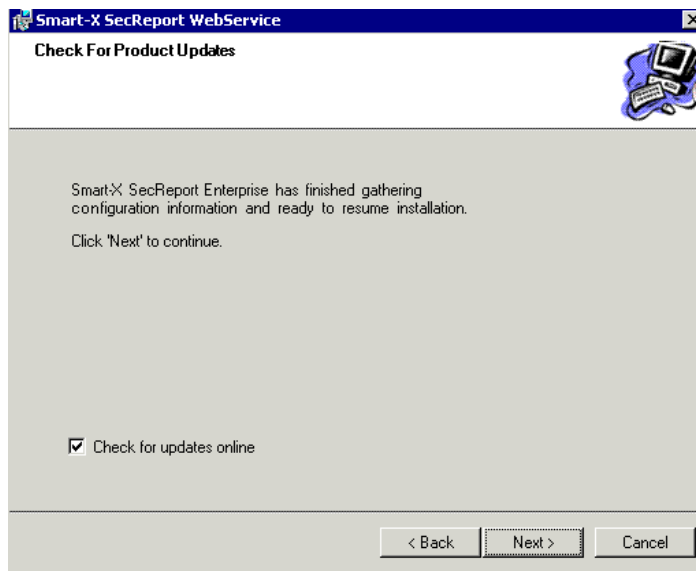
Smart-X SecReport WebService

Check For Product Updates

Smart-X SecReport Enterprise has finished gathering configuration information and ready to resume installation.

Click 'Next' to continue.

Check for updates online

< Back
Next >
Cancel